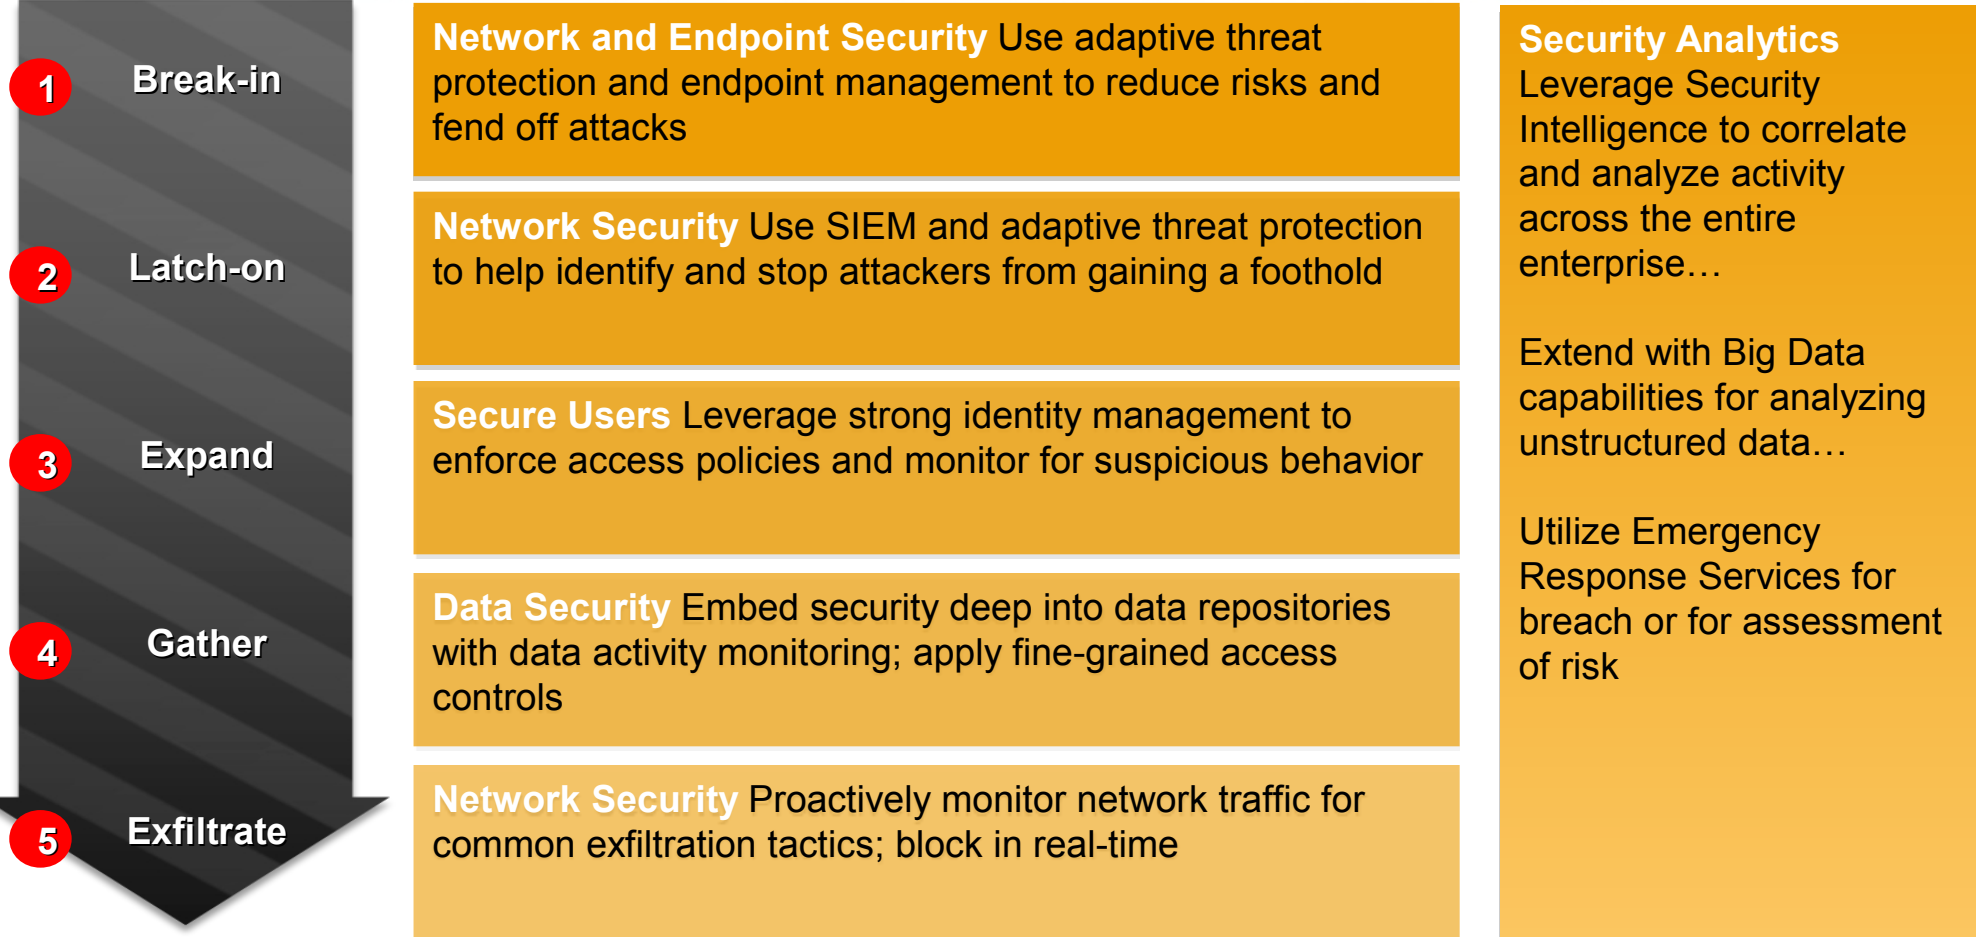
1 Break-in

2 Latch-on

3 Expand

4 Gather

5 Exfiltrate

Network and Endpoint Security Use adaptive threat protection and endpoint management to reduce risks and fend off attacks

Network Security Use SIEM and adaptive threat protection to help identify and stop attackers from gaining a foothold

Secure Users Leverage strong identity management to enforce access policies and monitor for suspicious behavior

Data Security Embed security deep into data repositories with data activity monitoring; apply fine-grained access controls

Network Security Proactively monitor network traffic for common exfiltration tactics; block in real-time

Security Analytics Leverage Security Intelligence to correlate and analyze activity across the entire enterprise…

Extend with Big Data capabilities for analyzing unstructured data…

Utilize Emergency Response Services for breach or for assessment of risk